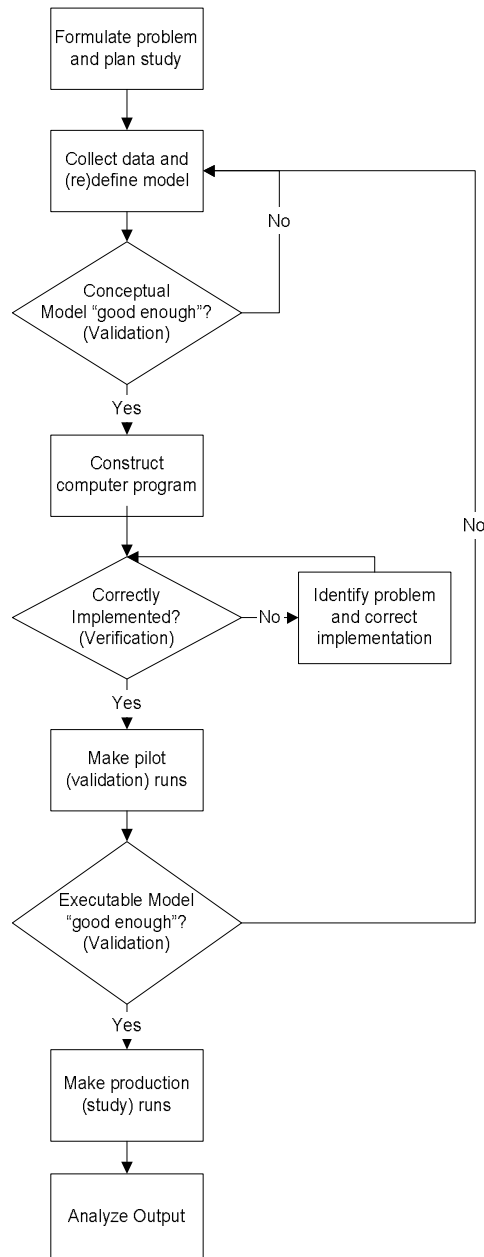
Formulate problem and plan study

Collect data and (re)define model

No

Conceptual Model "good enough"? (Validation)

Yes

Construct computer program

No

Correctly Implemented? (Verification)

No

Identify problem and correct implementation

Yes

Make pilot (validation) runs

Executable Model "good enough"? (Validation)

Yes

Make production (study) runs

Analyze Output